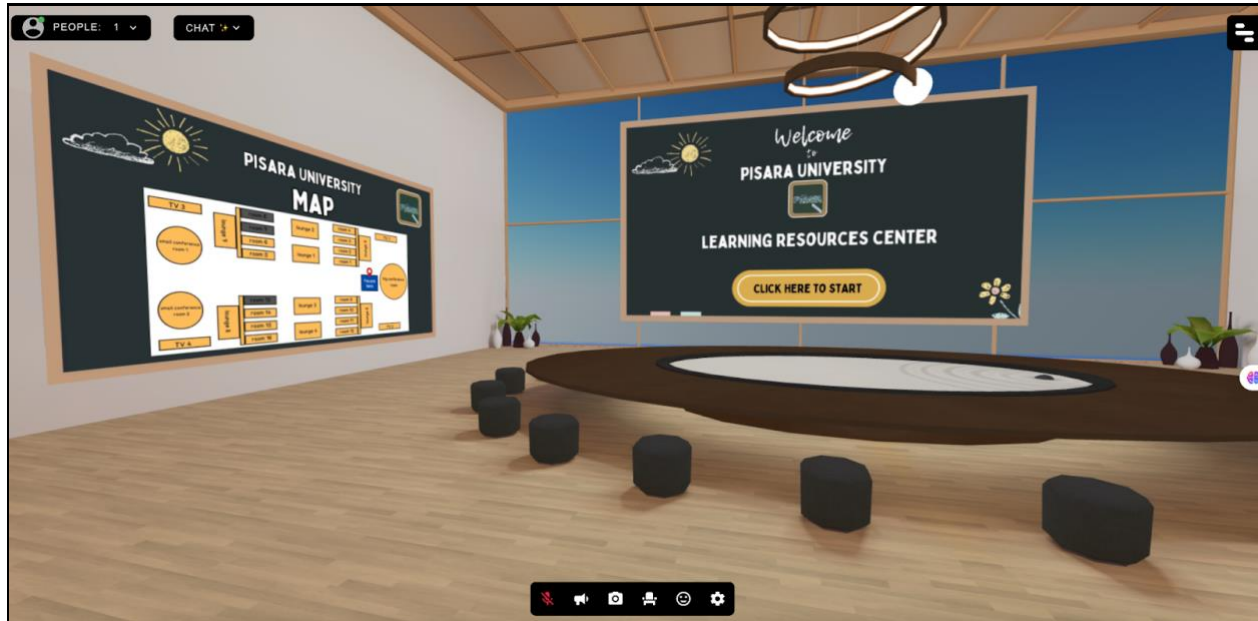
PEOPLE: 1

CHAT

PISARA UNIVERSITY
MAP

TV 3

small conference room 1

lounge 8

room 8

room 9

room 7

lounge 2

lounge 1

room 5

room 4

room 3

room 2

room 1

You are here

big conference room

small conference room 2

lounge 4

room 11

room 14

room 15

room 16

lounge 3

lounge 6

room 6

TV 4

Welcome
to
PISARA UNIVERSITY
LEARNING RESOURCES CENTER
CLICK HERE TO START